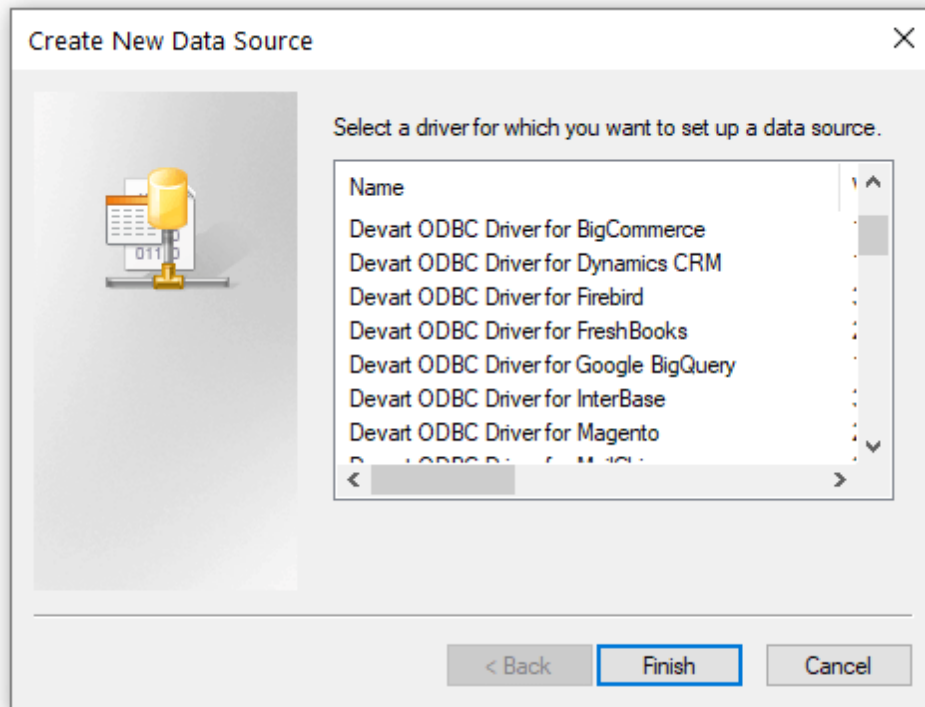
Create New Data Source

Select a driver for which you want to set up a data source.

Name
Devart ODBC Driver for BigCommerce
Devart ODBC Driver for Dynamics CRM
Devart ODBC Driver for Firebird
Devart ODBC Driver for FreshBooks
Devart ODBC Driver for Google BigQuery
Devart ODBC Driver for InterBase
Devart ODBC Driver for Magento
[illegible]

< Back
Finish
Cancel